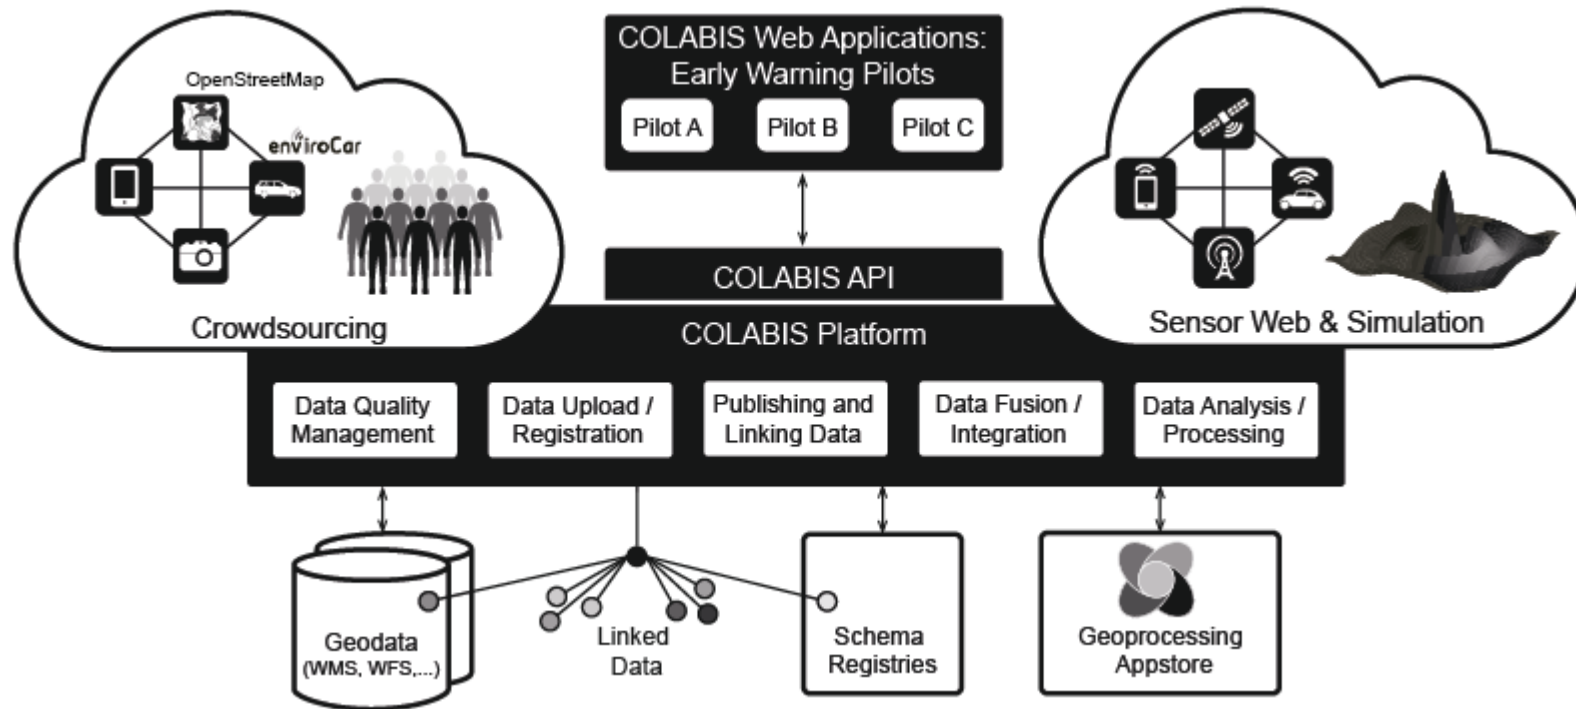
OpenStreetMap

enviroCar

Crowdsourcing

COLABIS Web Applications: Early Warning Pilots

Pilot A

Pilot B

Pilot C

COLABIS API

COLABIS Platform

Sensor Web & Simulation

Data Quality Management

Data Upload / Registration

Publishing and Linking Data

Data Fusion / Integration

Data Analysis / Processing

Geodata (WMS, WFS,...)

Linked Data

Schema Registries

Geoprocessing Appstore